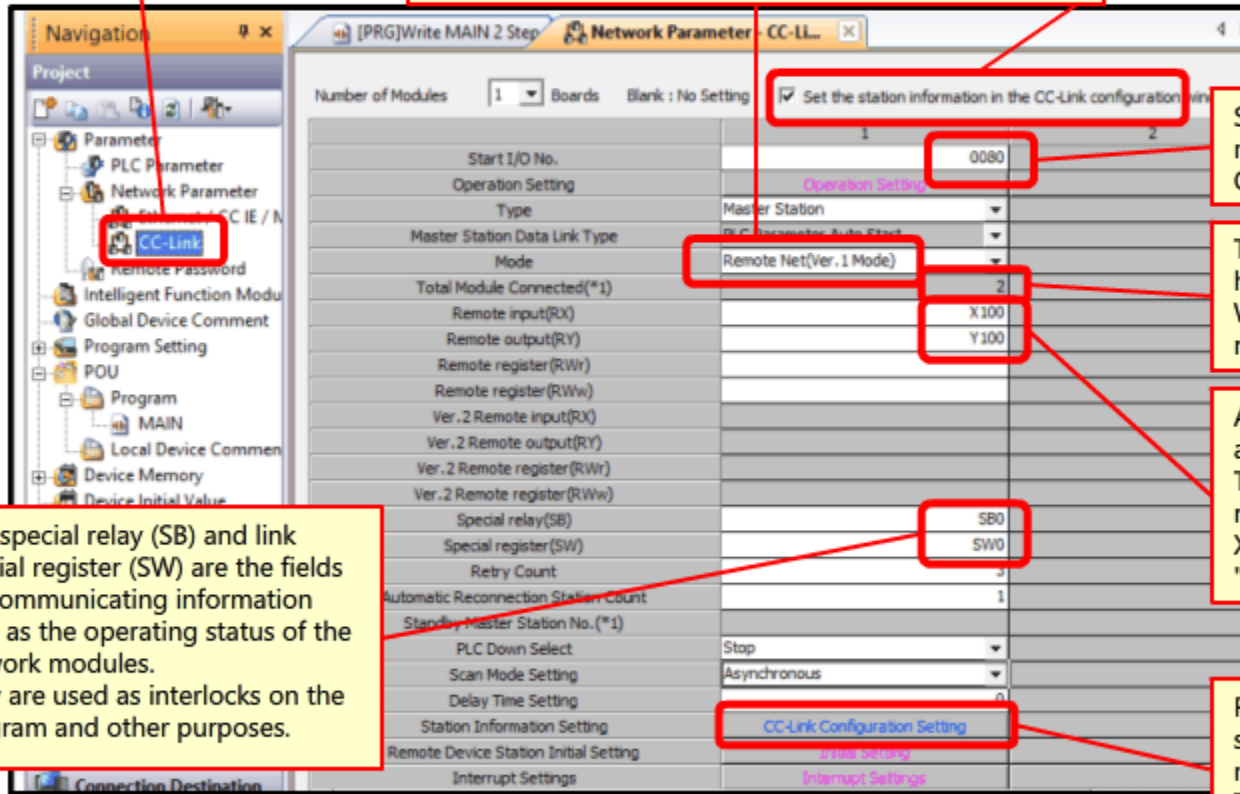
Navigation

Project

Parameter
PLC Parameter
Network Parameter
Ethernet / CC IE / M
CC-Link
Remote Password
Intelligent Function Modu
Global Device Comment
Program Setting
POU
Program
MAIN
Local Device Commen
Device Memory
Device Initial Value

Connection Destination

[PRG]Write MAIN 2 Step
Network Parameter - CC-Li...

Number of Modules 1 Boards Blank : No Setting
Set the station information in the CC-Link configuration win

| | 1 | 2 |
|---|---|---|
| Start I/O No. | 0080 | |
| Operation Setting | Operation Setting | |
| Type | Master Station | |
| Master Station Data Link Type | PLC Parameter Auto Start | |
| Mode | Remote Net(Ver.1 Mode) | |
| Total Module Connected(*1) | 2 | |
| Remote input(RX) | X100 | |
| Remote output(RY) | Y100 | |
| Remote register(RWr) | | |
| Remote register(RWw) | | |
| Ver.2 Remote input(RX) | | |
| Ver.2 Remote output(RY) | | |
| Ver.2 Remote register(RWr) | | |
| Ver.2 Remote register(RWw) | | |
| Special relay(SB) | SB0 | |
| Special register(SW) | SW0 | |
| Retry Count | 3 | |
| Automatic Reconnection Station Count | 1 | |
| Standby Master Station No.(*1) | | |
| PLC Down Select | Stop | |
| Scan Mode Setting | Asynchronous | |
| Delay Time Setting | 0 | |
| Station Information Setting | CC-Link Configuration Setting | |
| Remote Device Station Initial Setting | Initial Setting | |
| Interrupt Settings | Interrupt Settings | |

special relay (SB) and link
ial register (SW) are the fields
ommunicating information
as the operating status of the
work modules.
y are used as interlocks on the
ram and other purposes.

S
r
C

T
h
V
r

A
a
T
r
X
"

F
s
r